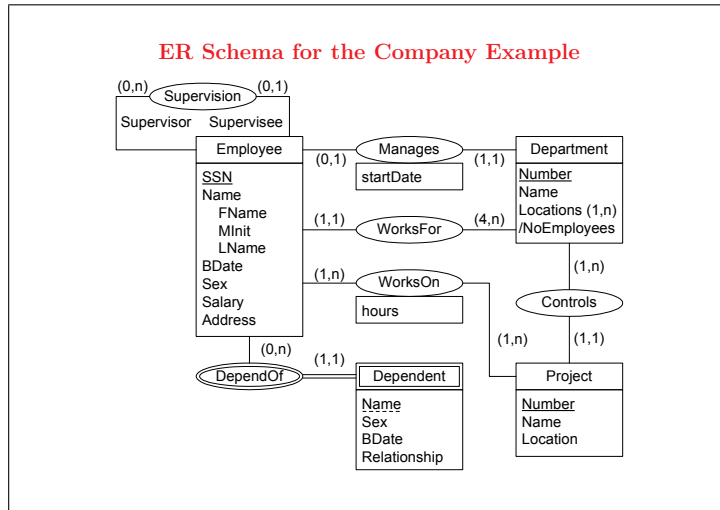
ER Schema for the Company Example

(0,n) Supervision (0,1)

Supervisor Supervisee

Employee

SSN
Name
FName
MInit
LName
BDate
Sex
Salary
Address

(0,1) Manages (1,1)

startDate

Department

Number
Name
Locations (1,n)
/NoEmployees

(1,1) WorksFor (4,n)

(1,n) WorksOn

hours

(1,n)

Controls

(1,n) (1,1)

(0,n)

(1,1)

DependOf

Dependent

Name
Sex
BDate
Relationship

Project

Number
Name
Location